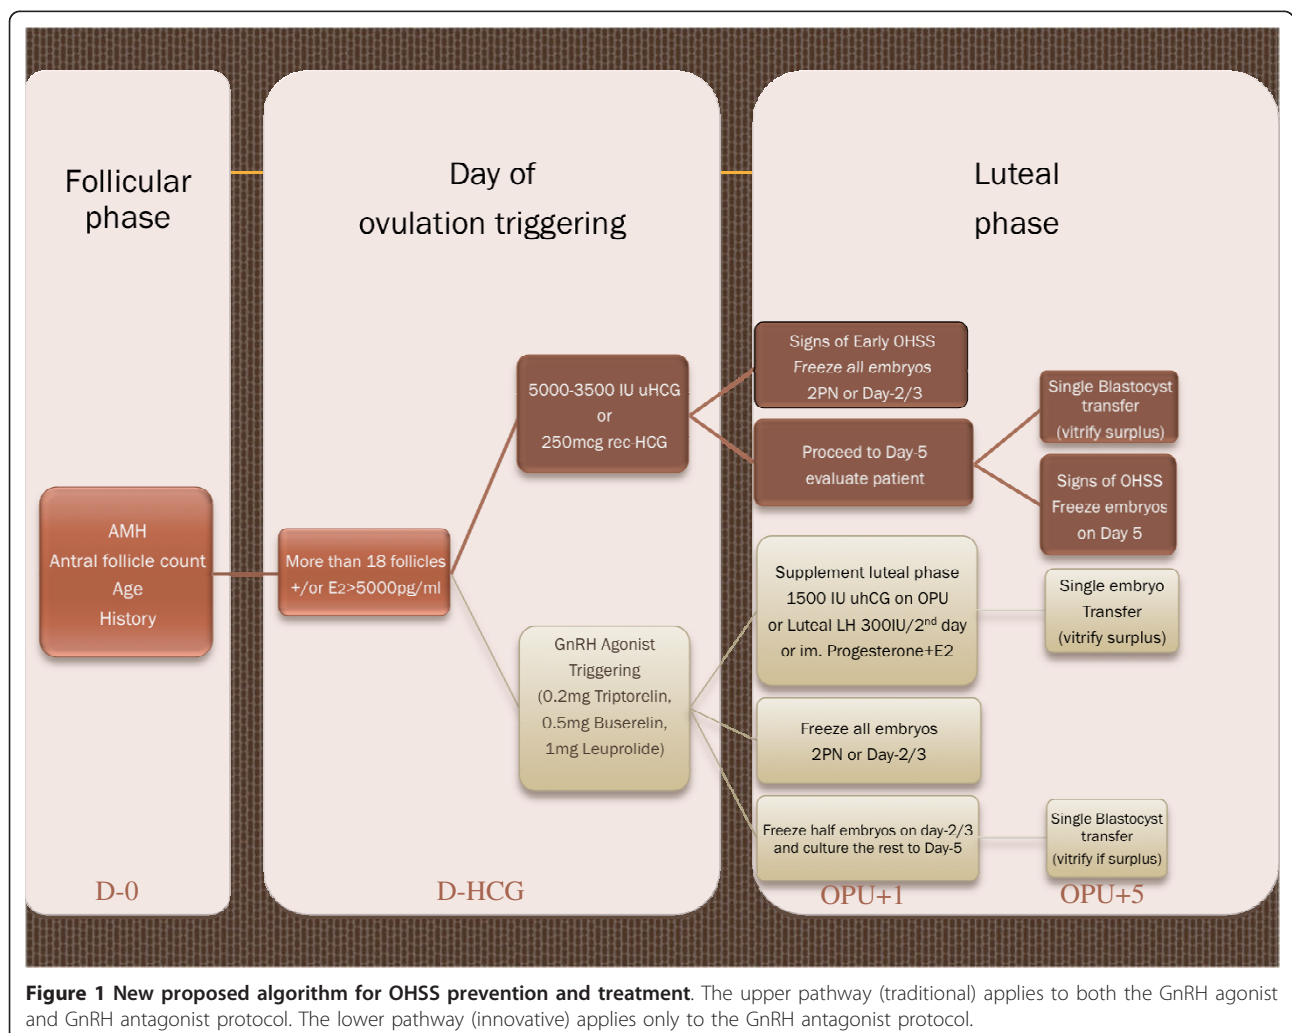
Follicular phase

Day of ovulation triggering

Luteal phase

AMH
Antral follicle count
Age
History

More than 18 follicles +/or E2>5000pg/ml

5000-3500 IU uHCG or 250mcg rec-HCG

GnRH Agonist Triggering (0.2mg Triptorelin, 0.5mg Buserelin, 1mg Leuprolide)

Signs of Early OHSS
*Freeze all embryos*
2PN or Day-2/3

Proceed to Day-5 evaluate patient

Single Blastocyst transfer (vitrify surplus)

Signs of OHSS Freeze embryos on Day 5

Supplement luteal phase 1500 IU uhCG on OPU or Luteal LH 300IU/2$^{nd}$ day or im. Progesterone+E2

Single embryo Transfer (vitrify surplus)

Freeze all embryos 2PN or Day-2/3

Freeze half embryos on day-2/3 and culture the rest to Day-5

Single Blastocyst transfer (vitrify if surplus)

D-0

D-HCG

OPU+1

OPU+5

**Figure 1 New proposed algorithm for OHSS prevention and treatment**. The upper pathway (traditional) applies to both the GnRH agonist and GnRH antagonist protocol. The lower pathway (innovative) applies only to the GnRH antagonist protocol.